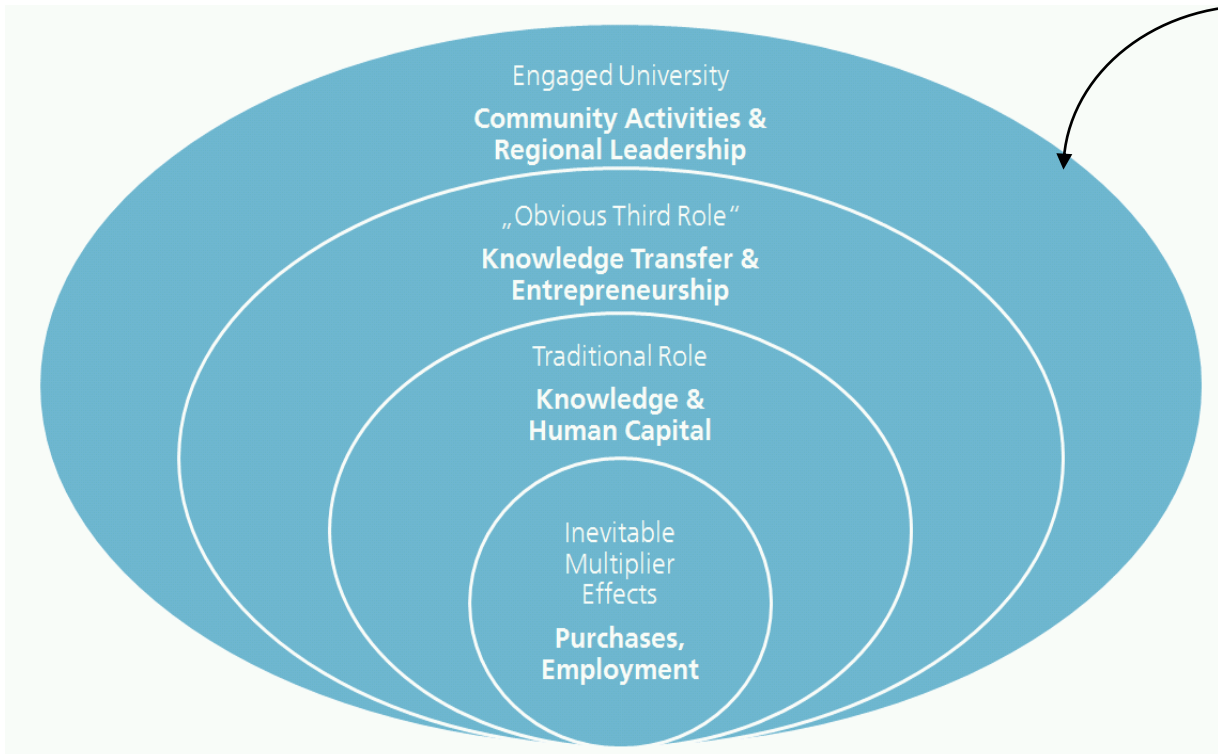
Engaged University

Community Activities & Regional Leadership

„Obvious Third Role“

Knowledge Transfer & Entrepreneurship

Traditional Role

Knowledge & Human Capital

Inevitable Multiplier Effects

Purchases, Employment